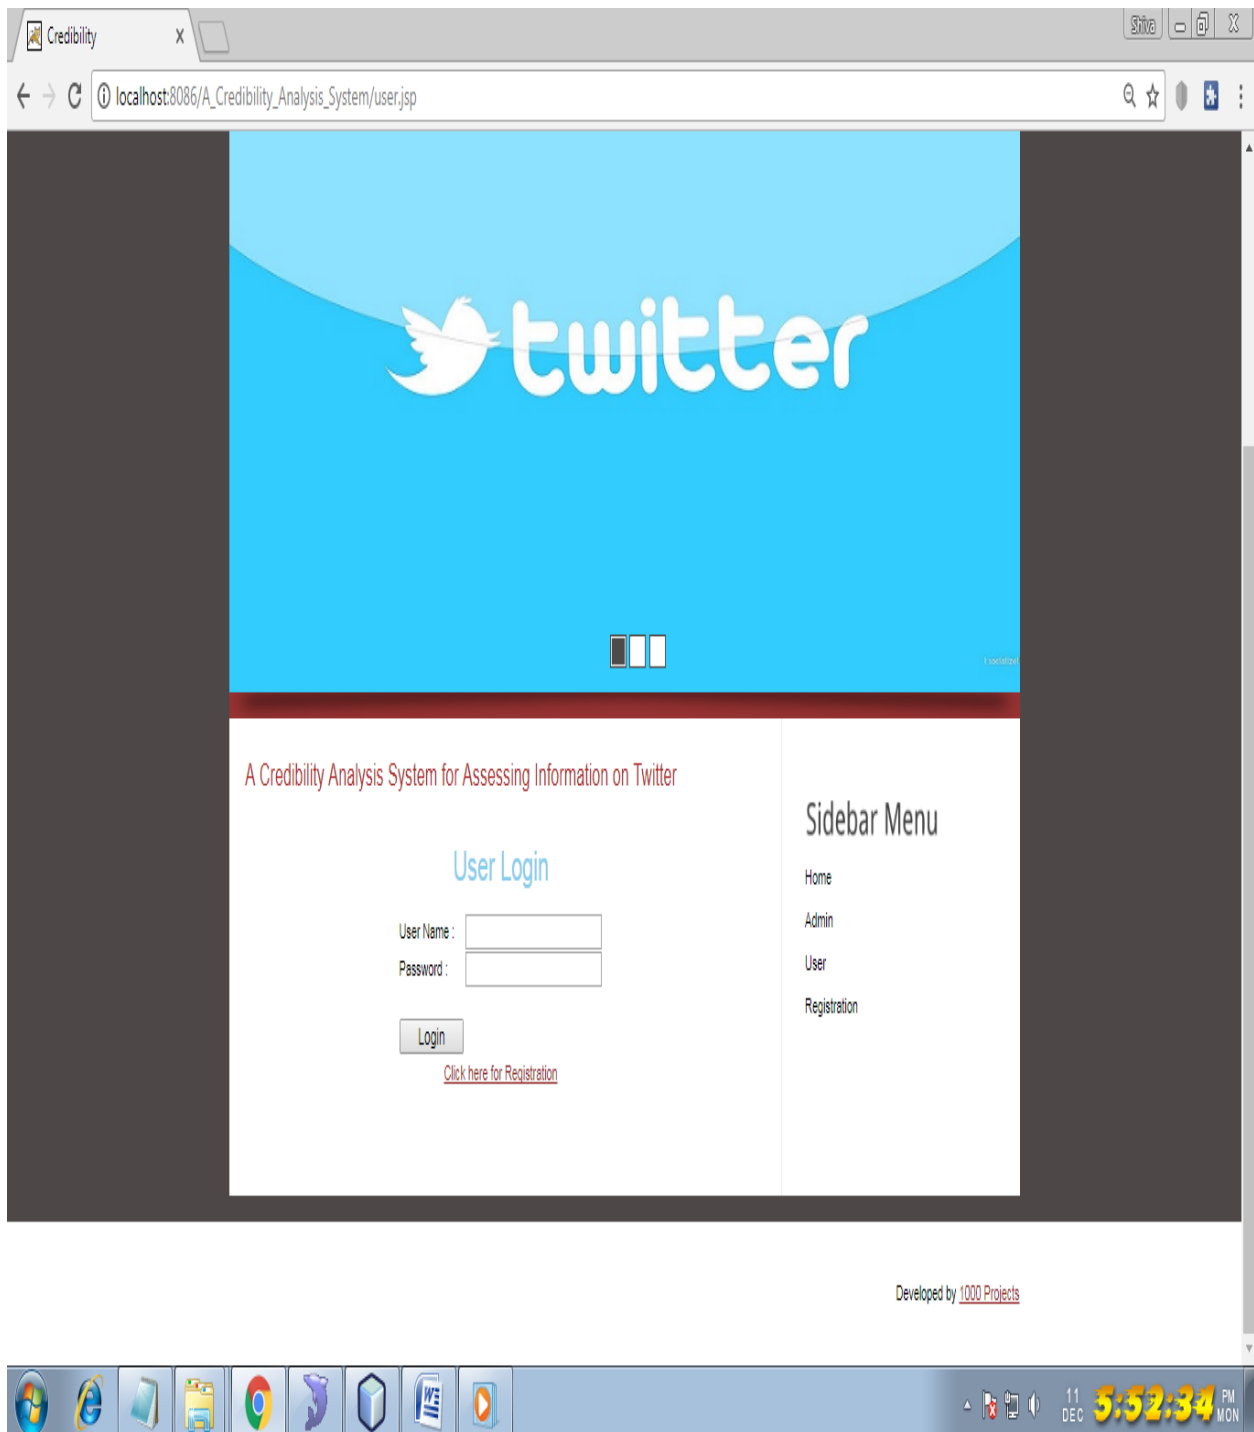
Credibility x

Shiva

localhost:8086/A_Credibility_Analysis_System/user.jsp

twitter

A Credibility Analysis System for Assessing Information on Twitter

User Login

User Name :

Password :

Login

Click here for Registration

Sidebar Menu

Home

Admin

User

Registration

Developed by 1000 Projects

11 DEC 5:52:34 PM MON